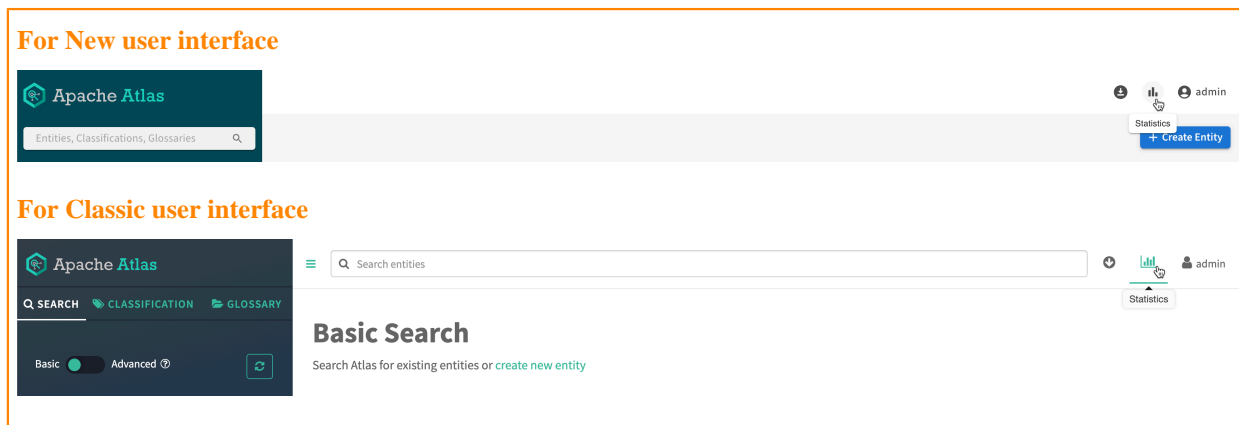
For New user interface

Apache Atlas

Entities, Classifications, Glossaries

admin

Statistics

+ Create Entity

For Classic user interface

Apache Atlas

Search entities

admin

Statistics

SEARCH CLASSIFICATION GLOSSARY

Basic Search

Search Atlas for existing entities or create new entity

Basic Advanced